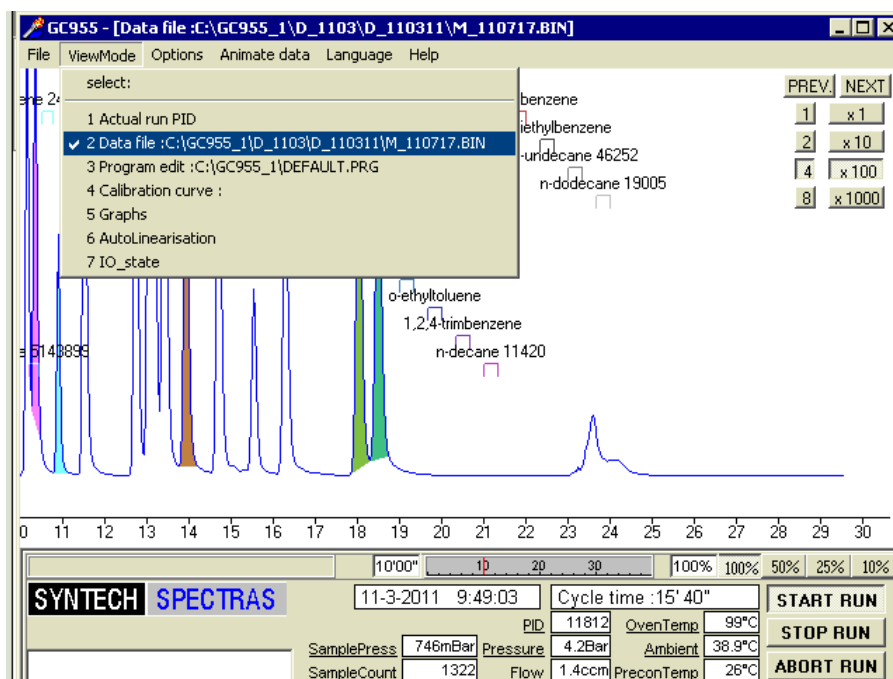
GC955 - [Data file :C:\GC955_1\D_1103\D_110311\M_110717.BIN]

File ViewMode Options Animate data Language Help

select:
1 Actual run PID
✔ 2 Data file :C:\GC955_1\D_1103\D_110311\M_110717.BIN
3 Program edit :C:\GC955_1\DEFAULT.PRG
4 Calibration curve :
5 Graphs
6 AutoLinearisation
7 IO_state

ene 24
benzene
iethylbenzene
-undecane 46252
n-dodecane 19005
o-ethyltoluene
1,2,4-trimbenzene
n-decane 11420
e 5143899

PREV. NEXT
1 x 1
2 x 10
4 x 100
8 x 1000

0 11 12 13 14 15 16 17 18 19 20 21 22 23 24 25 26 27 28 29 30

10'00" 10 20 30 100% 100% 50% 25% 10%

SYNTECH SPECTRAS
11-3-2011 9:49:03
Cycle time :15' 40"
START RUN
STOP RUN
ABORT RUN
PID 11812
OvenTemp 99°C
SamplePress 746mBar
Pressure 4.2Bar
Ambient 38.9°C
SampleCount 1322
Flow 1.4ccm
PreconTemp 26°C